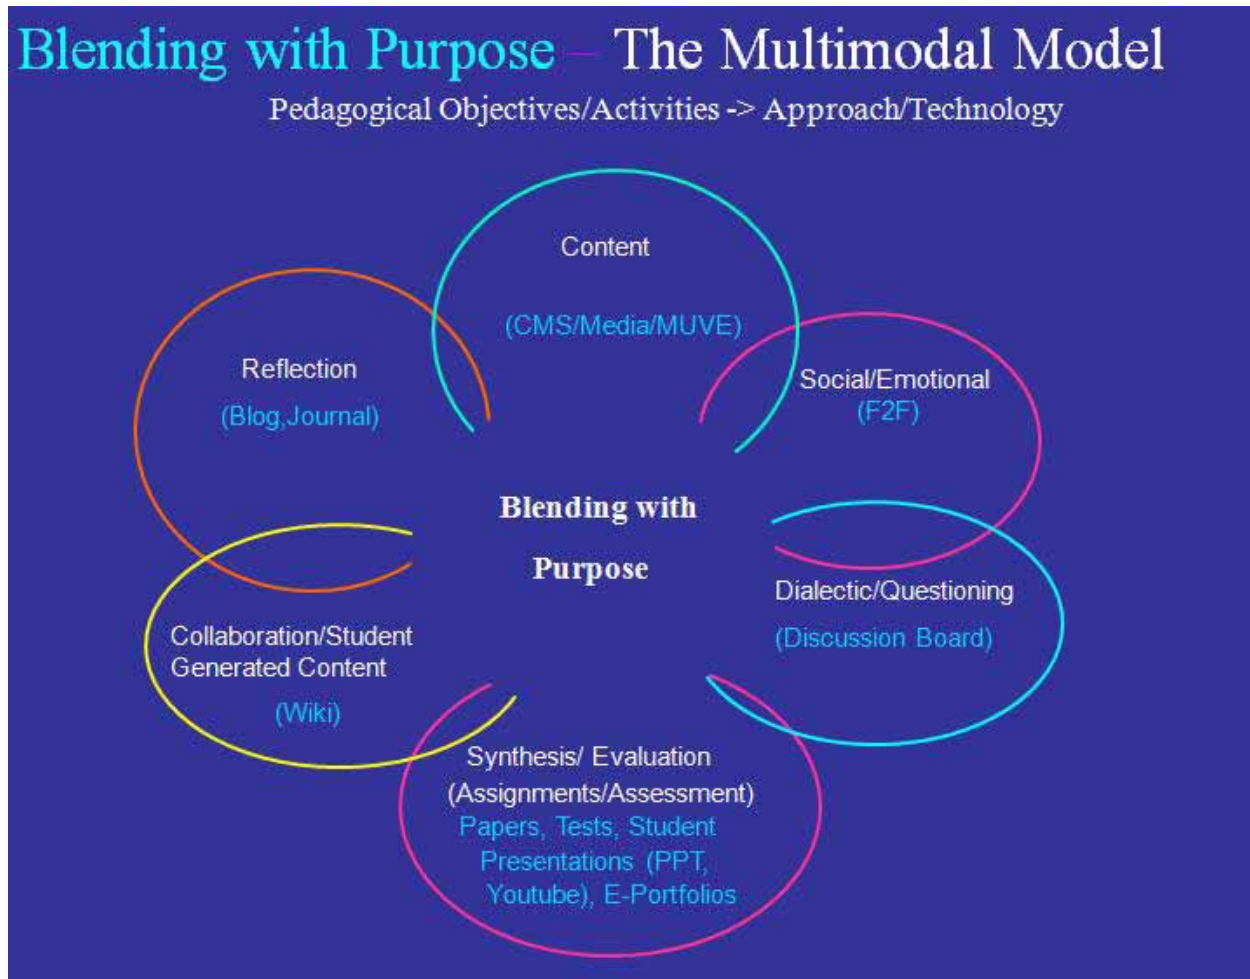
Blending with Purpose – The Multimodal Model

Pedagogical Objectives/Activities -> Approach/Technology

Content

(CMS/Media/MUVE)

Reflection

(Blog,Journal)

Social/Emotional

(F2F)

Blending with Purpose

Dialectic/Questioning

(Discussion Board)

Collaboration/Student Generated Content

(Wiki)

Synthesis/ Evaluation (Assignments/Assessment)

Papers, Tests, Student Presentations (PPT, Youtube), E-Portfolios